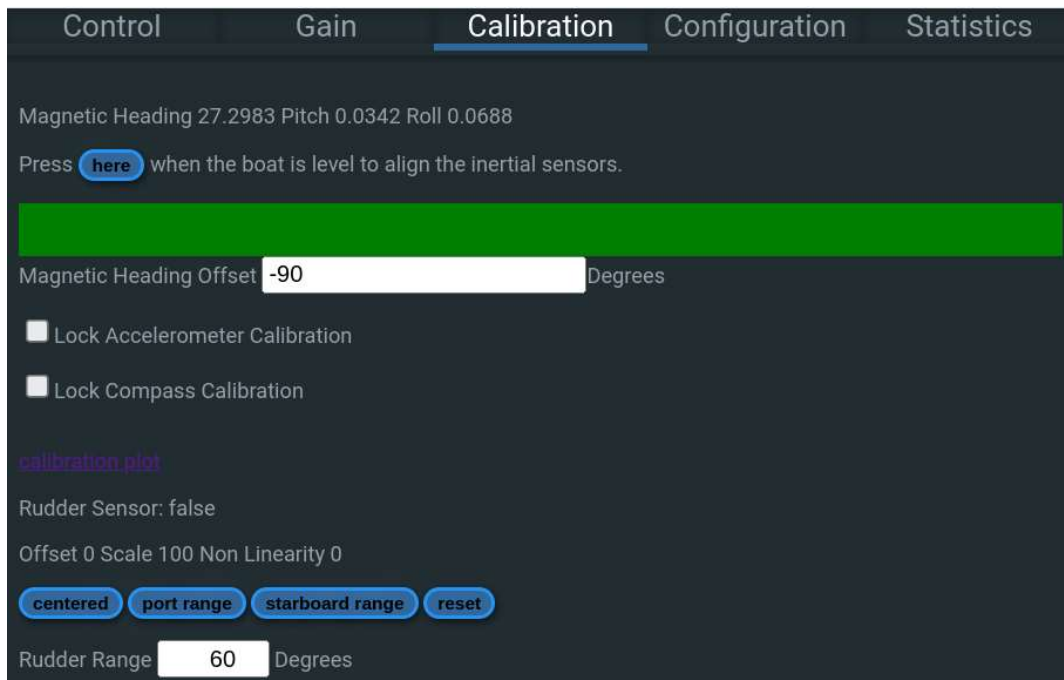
Control Gain Calibration Configuration Statistics

Magnetic Heading 27.2983 Pitch 0.0342 Roll 0.0688

Press here when the boat is level to align the inertial sensors.

Magnetic Heading Offset -90 Degrees

Lock Accelerometer Calibration

Lock Compass Calibration

calibration plot

Rudder Sensor: false

Offset 0 Scale 100 Non Linearity 0

centered port range starboard range reset

Rudder Range 60 Degrees